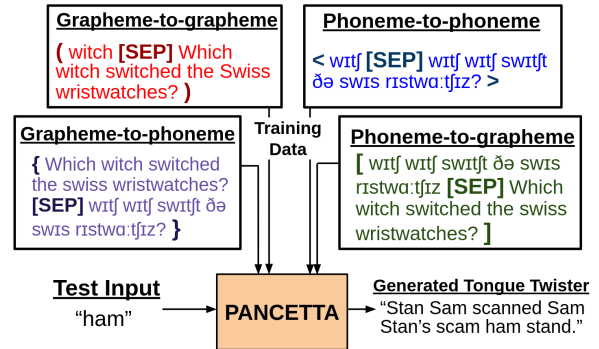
Grapheme-to-grapheme

( witch [SEP] Which witch switched the Swiss wristwatches? )

Phoneme-to-phoneme

< wɪtʃ [SEP] wɪtʃ wɪtʃ swɪtʃt ðə swɪs rɪstwɑːtʃɪz? >

Grapheme-to-phoneme

{ Which witch switched the swiss wristwatches? [SEP] wɪtʃ wɪtʃ swɪtʃt ðə swɪs rɪstwɑːtʃɪz? }

Training Data

Phoneme-to-grapheme

[ wɪtʃ wɪtʃ swɪtʃt ðə swɪs rɪstwɑːtʃɪz [SEP] Which witch switched the swiss wristwatches? ]

Test Input

"ham"

PANCETTA

Generated Tongue Twister

"Stan Sam scanned Sam Stan's scam ham stand."